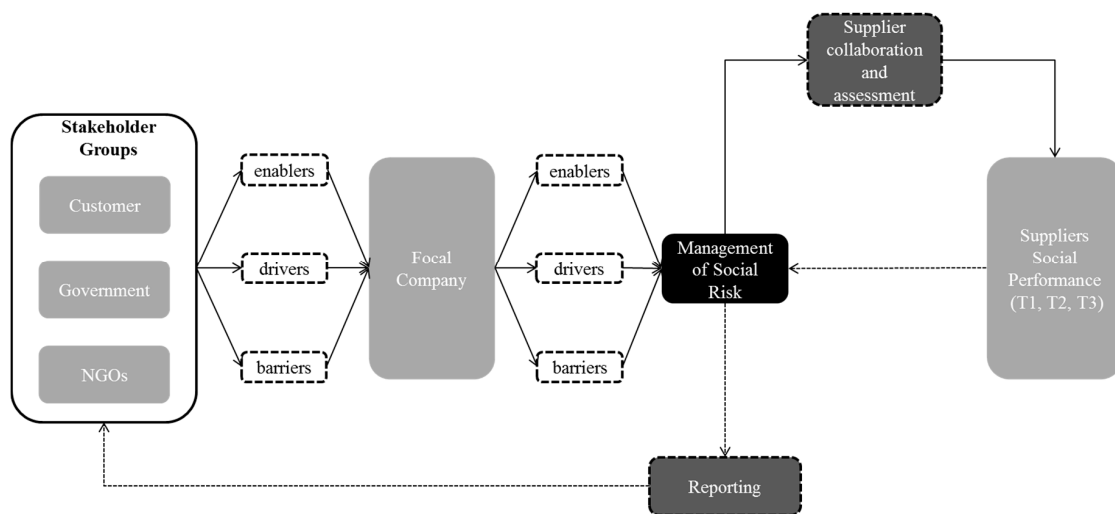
Stakeholder Groups

Customer

Government

NGOs

enablers

drivers

barriers

Focal Company

enablers

drivers

barriers

Management of Social Risk

Supplier collaboration and assessment

Suppliers Social Performance (T1, T2, T3)

Reporting